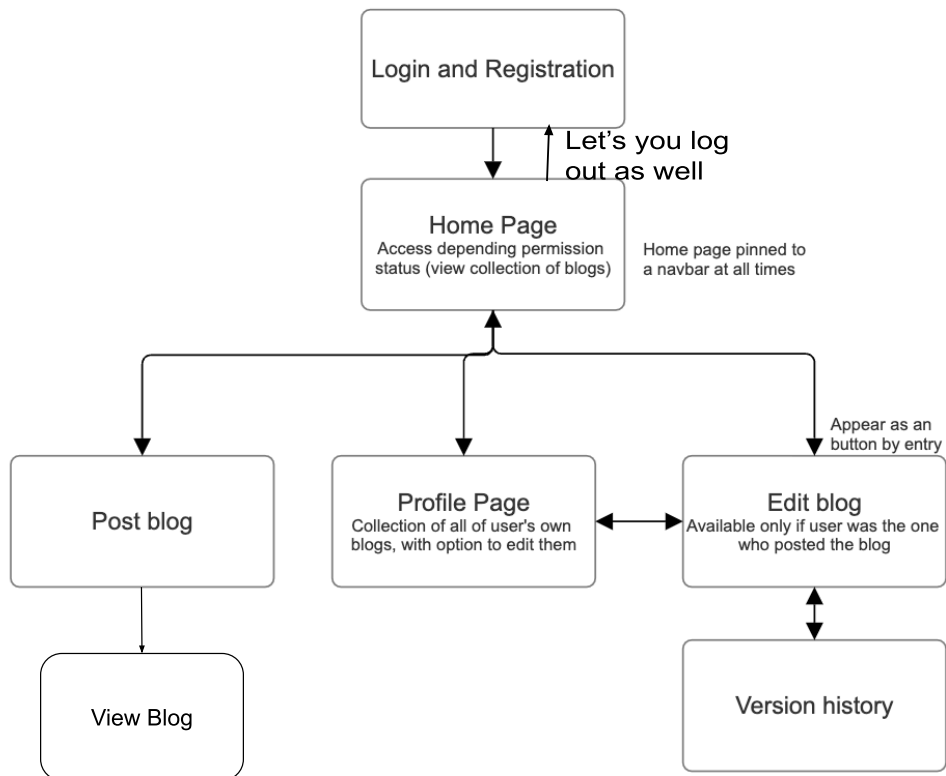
Login and Registration

Let's you log out as well

Home Page
Access depending permission status (view collection of blogs)

Home page pinned to a navbar at all times

Appear as an button by entry

Post blog

Profile Page
Collection of all of user's own blogs, with option to edit them

Edit blog
Available only if user was the one who posted the blog

View Blog

Version history